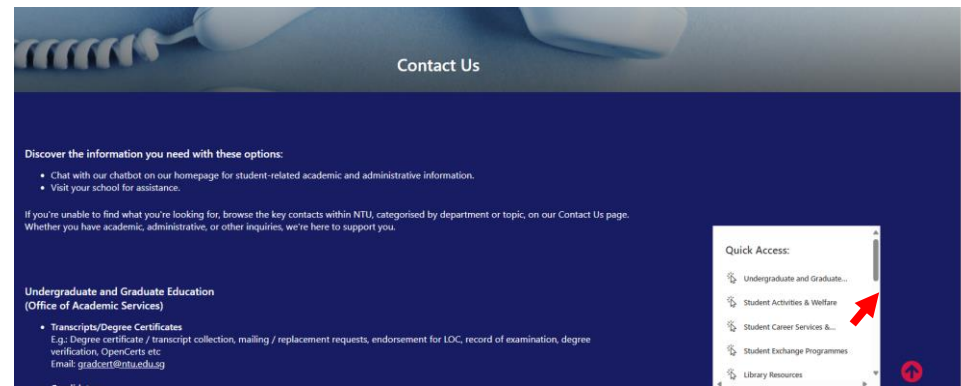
Contact Us

**Discover the information you need with these options:**

- Chat with our chatbot on our homepage for student-related academic and administrative information.
- Visit your school for assistance.

If you're unable to find what you're looking for, browse the key contacts within NTU, categorised by department or topic, on our Contact Us page. Whether you have academic, administrative, or other inquiries, we're here to support you.

**Undergraduate and Graduate Education (Office of Academic Services)**

- **Transcripts/Degree Certificates**
E.g.: Degree certificate / transcript collection, mailing / replacement requests, endorsement for LOC, record of examination, degree verification, OpenCerts etc
Email: gradcert@ntu.edu.sg

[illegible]

Quick Access:

Undergraduate and Graduate...

Student Activities & Welfare

Student Career Services &...

Student Exchange Programmes

Library Resources